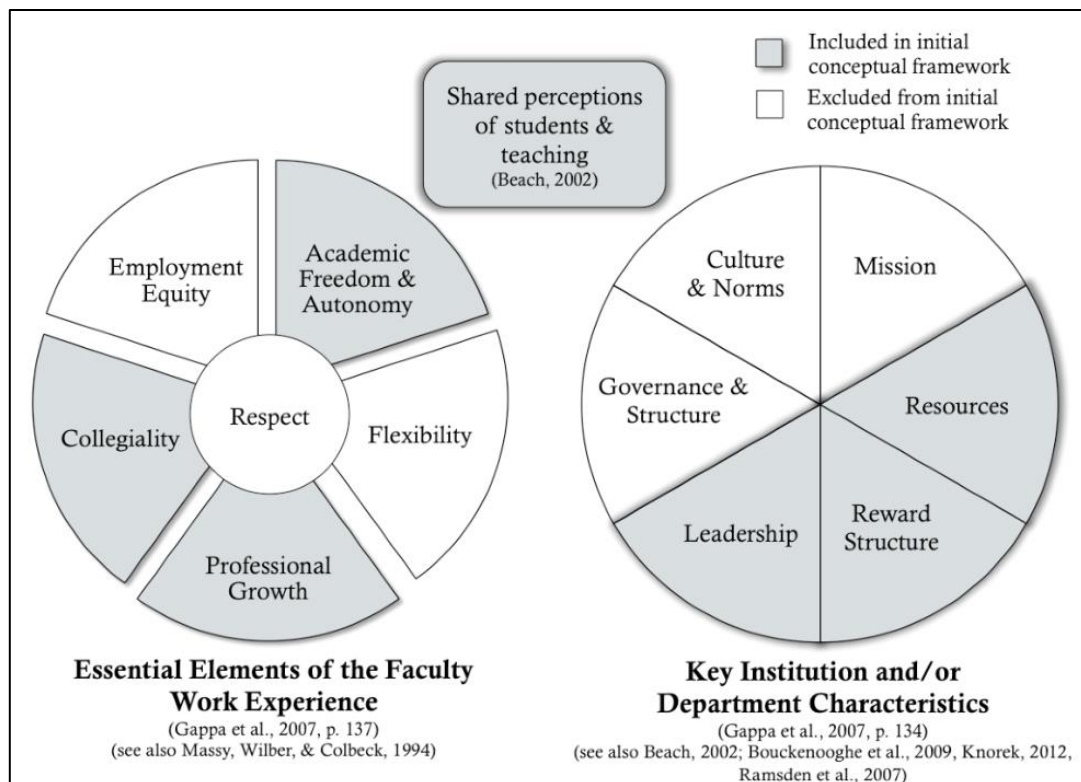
Included in initial conceptual framework

Excluded from initial conceptual framework

Shared perceptions of students & teaching
(Beach, 2002)

Employment Equity

Academic Freedom & Autonomy

Respect

Collegiality

Flexibility

Professional Growth

Culture & Norms

Mission

Governance & Structure

Resources

Leadership

Reward Structure

**Essential Elements of the Faculty Work Experience**
(Gappa et al., 2007, p. 137)
(see also Massy, Wilber, & Colbeck, 1994)

**Key Institution and/or Department Characteristics**
(Gappa et al., 2007, p. 134)
(see also Beach, 2002; Bouckenooghe et al., 2009, Knorek, 2012, Ramsden et al., 2007)